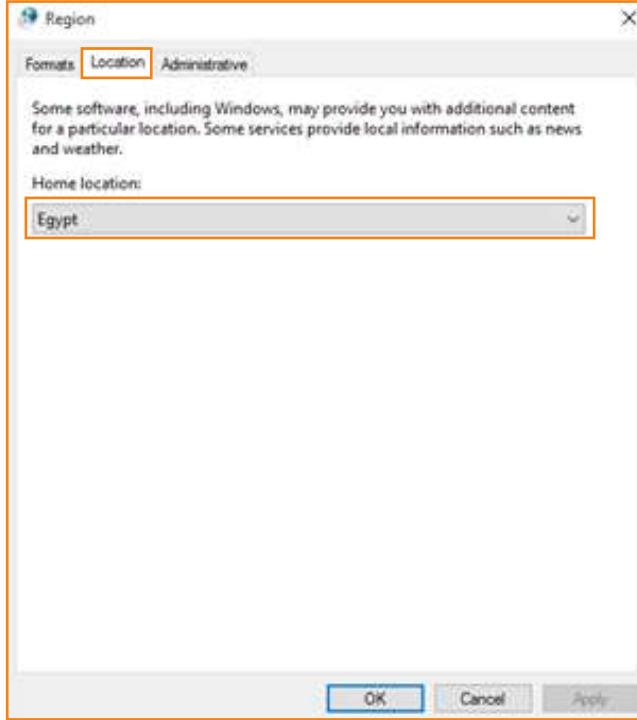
Region

Formats Location Administrative

Some software, including Windows, may provide you with additional content for a particular location. Some services provide local information such as news and weather.

Home location:

Egypt

OK Cancel Apply